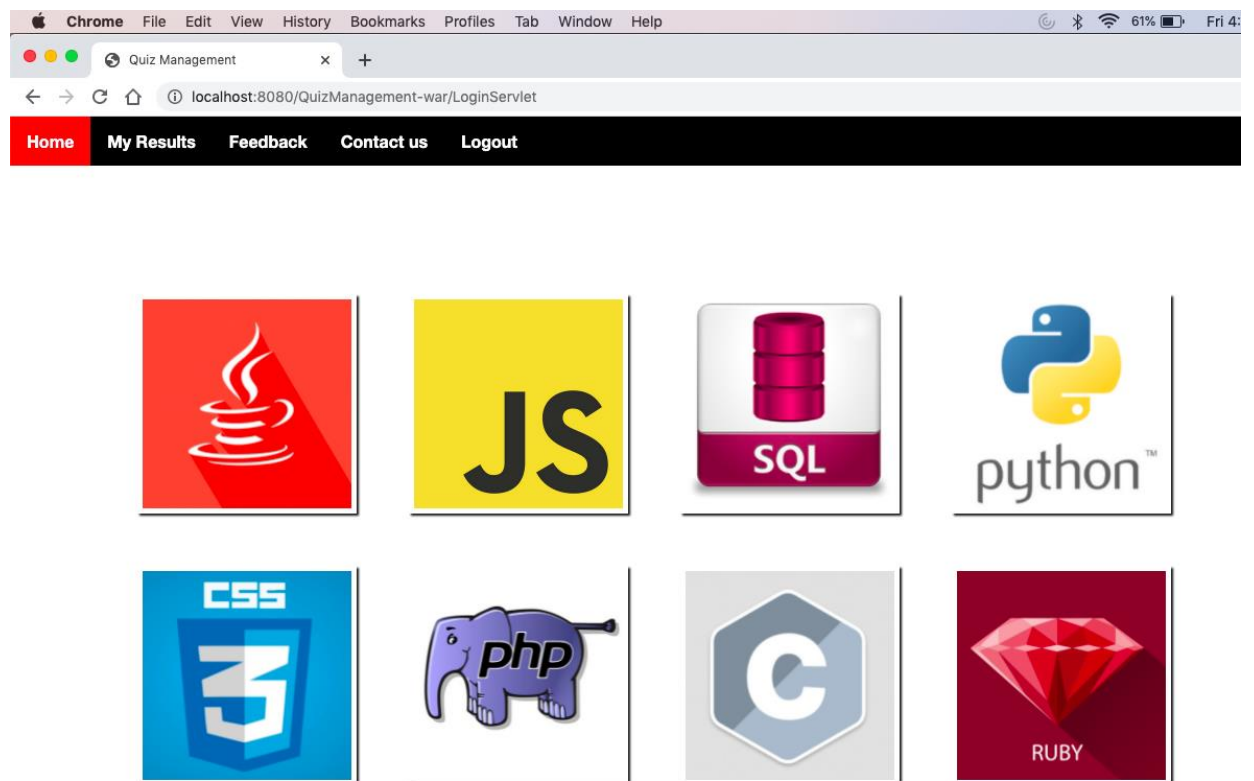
Chrome File Edit View History Bookmarks Profiles Tab Window Help
61% Fri 4:

Quiz Management ×

localhost:8080/QuizManagement-war/LoginServlet

Home My Results Feedback Contact us Logout

JS

SQL

python™

CSS

3

php

C

RUBY